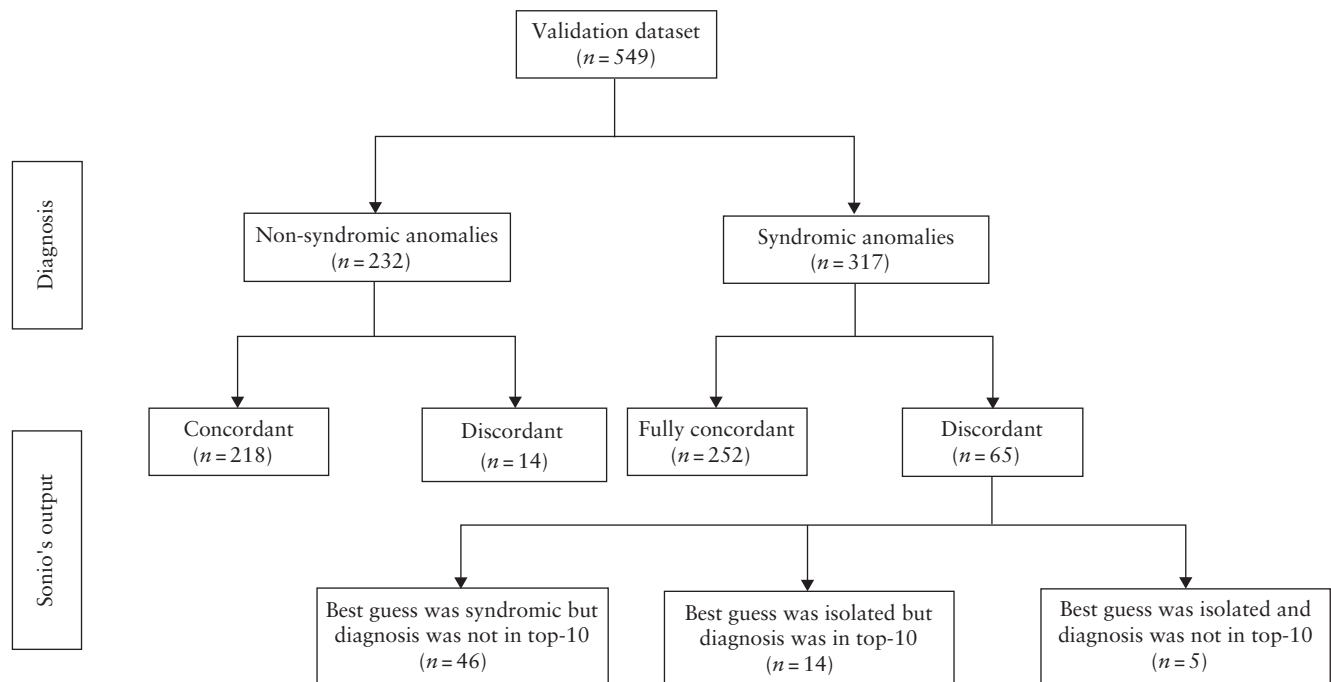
Validation dataset
($n = 549$)

Diagnosis

Non-syndromic anomalies
($n = 232$)

Syndromic anomalies
($n = 317$)

Sonio's output

Concordant
($n = 218$)

Discordant
($n = 14$)

Fully concordant
($n = 252$)

Discordant
($n = 65$)

Best guess was syndromic but diagnosis was not in top-10
($n = 46$)

Best guess was isolated but diagnosis was in top-10
($n = 14$)

Best guess was isolated and diagnosis was not in top-10
($n = 5$)